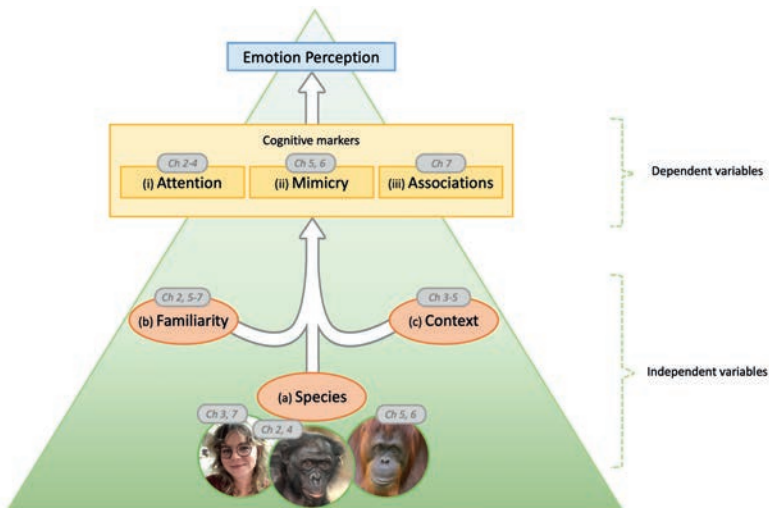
Emotion Perception

Cognitive markers

Ch 2-4
(i) Attention

Ch 5, 6
(ii) Mimicry

Ch 7
(iii) Associations

Dependent variables

Ch 2, 5-7
(b) Familiarity

Ch 3-5
(c) Context

Independent variables

(a) Species

Ch 3, 7

Ch 2, 4

Ch 5, 6